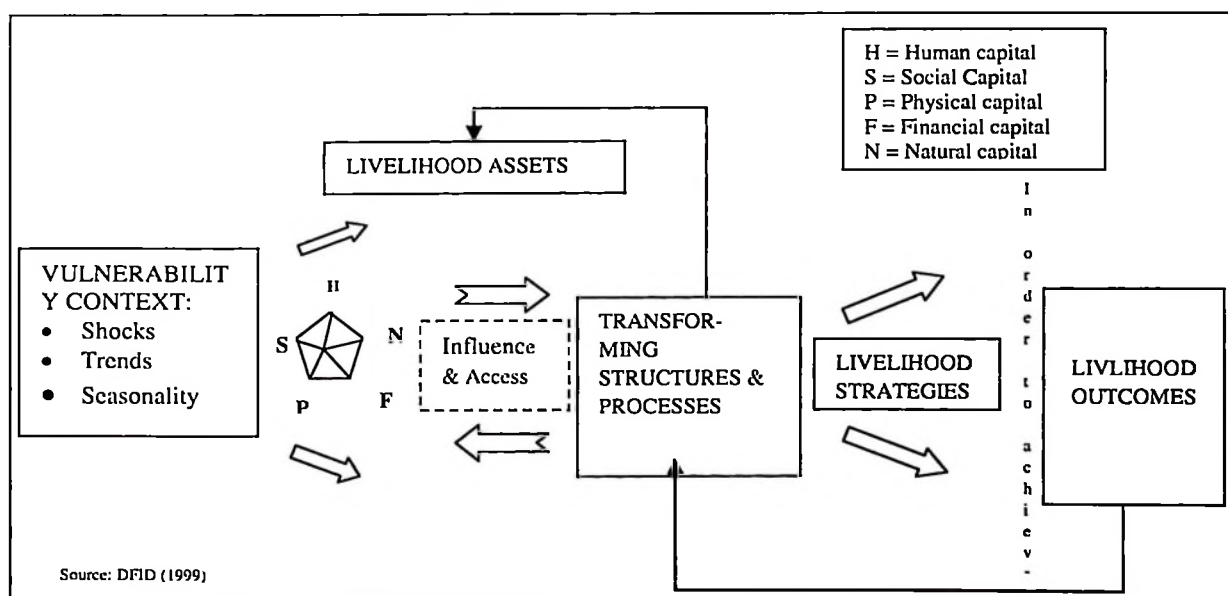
H = Human capital
S = Social Capital
P = Physical capital
F = Financial capital
N = Natural capital

LIVELIHOOD ASSETS

VULNERABILITY CONTEXT:
- Shocks
- Trends
- Seasonality

H
S
N
P
F

Influence & Access

TRANSFORMING STRUCTURES & PROCESSES

LIVELIHOOD STRATEGIES

In order to achieve

LIVLIHOOD OUTCOMES

Source: DFID (1999)